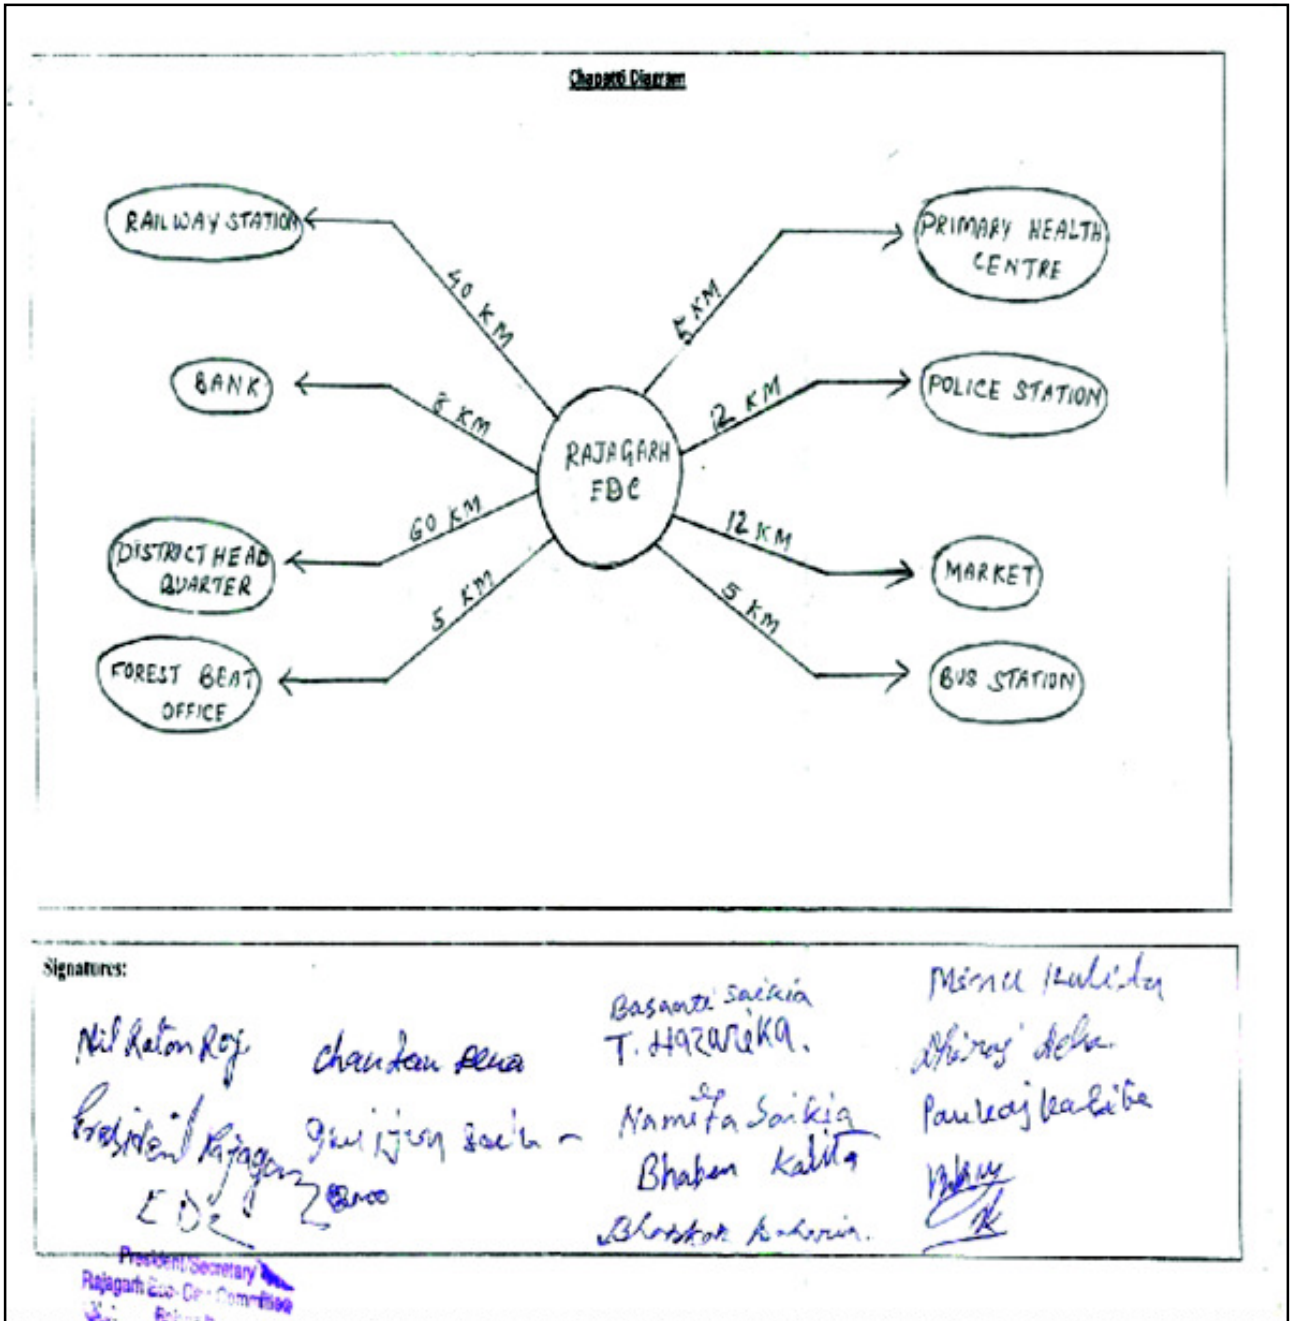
Chapatti Diagram

RAILWAY STATION
40 KM
BANK
8 KM
DISTRICT HEAD QUARTER
60 KM
FOREST BEAT OFFICE
5 KM
RAJAGARH FDC
PRIMARY HEALTH CENTRE
5 KM
POLICE STATION
2 KM
MARKET
12 KM
BUS STATION
5 KM

Signatures:

Nil Raton Roy
President Rajagarh EDC
Chandan Bora
Gunijyoti Saikia
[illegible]
Basanti Saikia
T. Hazarika.
Namita Saikia
Bhaben Kalita
Bhaskar Bohoria.
Mina Kalita
Dhiraj Deka
Pankaj Kalita
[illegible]

President/Secretary
Rajagarh Eco-Dev Committee
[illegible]